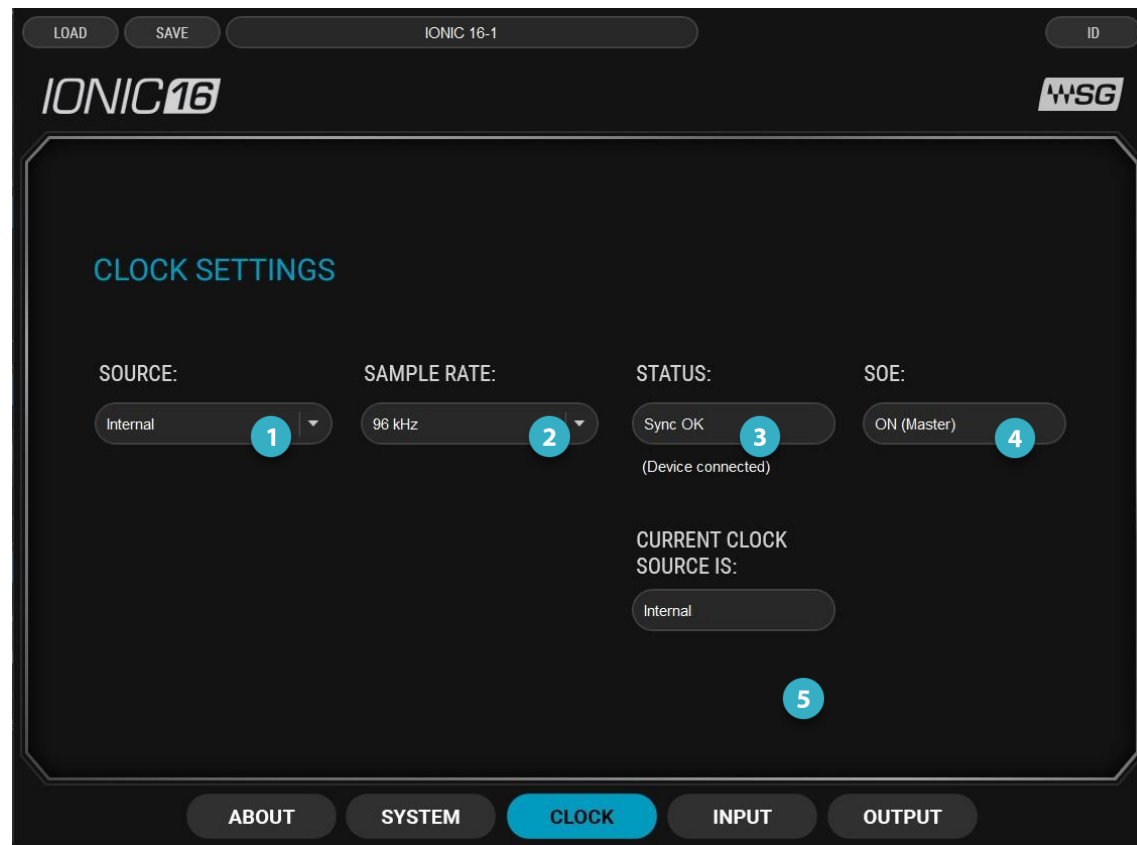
LOAD SAVE IONIC 16-1 ID

IONIC16

WSG

CLOCK SETTINGS

SOURCE:
Internal
1

SAMPLE RATE:
96 kHz
2

STATUS:
Sync OK
3
(Device connected)

SOE:
ON (Master)
4

CURRENT CLOCK SOURCE IS:
Internal

5

ABOUT SYSTEM CLOCK INPUT OUTPUT